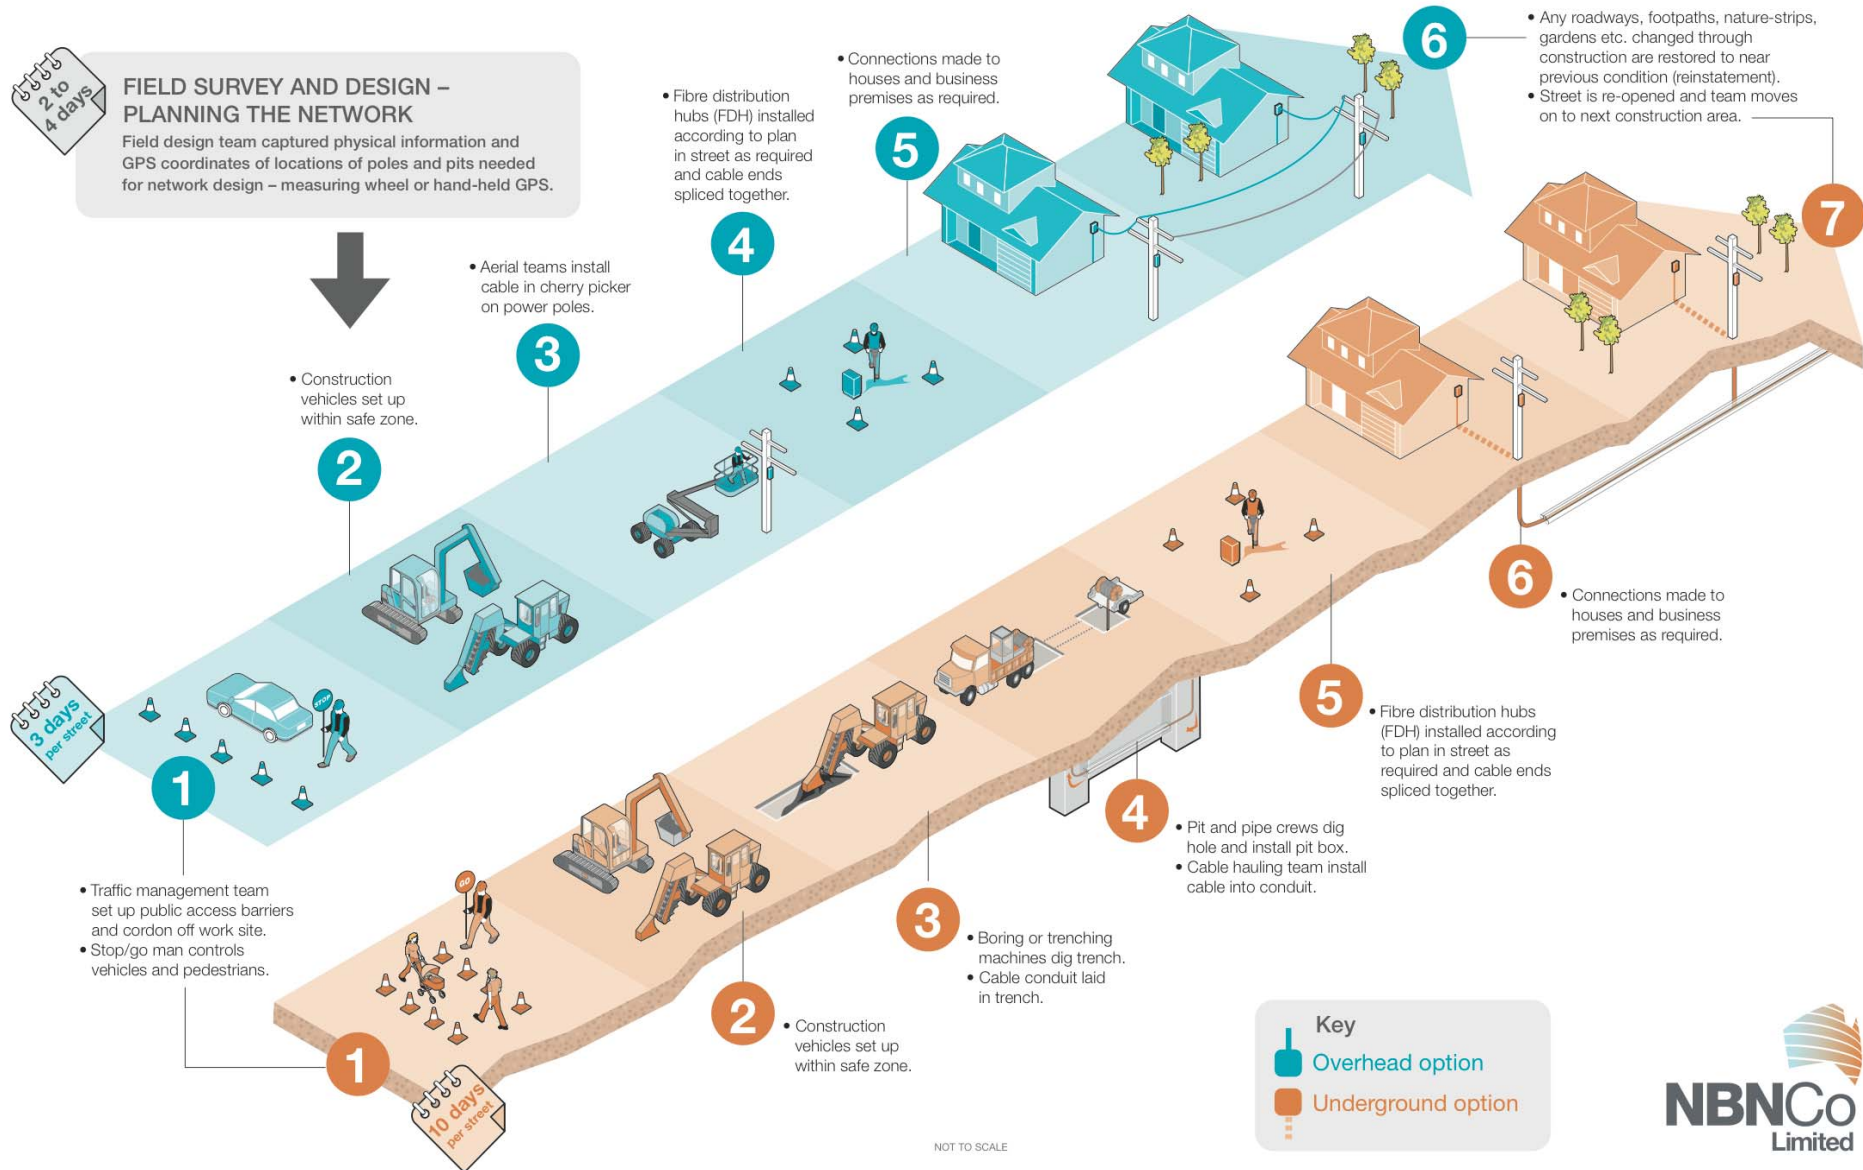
2 to 4 days

FIELD SURVEY AND DESIGN – PLANNING THE NETWORK

Field design team captured physical information and GPS coordinates of locations of poles and pits needed for network design – measuring wheel or hand-held GPS.

• Construction vehicles set up within safe zone.

2

• Aerial teams install cable in cherry picker on power poles.

3

• Fibre distribution hubs (FDH) installed according to plan in street as required and cable ends spliced together.

4

• Connections made to houses and business premises as required.

5

6

• Any roadways, footpaths, nature-strips, gardens etc. changed through construction are restored to near previous condition (reinstatement).
• Street is re-opened and team moves on to next construction area.

7

3 days per street

1

STOP

• Traffic management team set up public access barriers and cordon off work site.
• Stop/go man controls vehicles and pedestrians.

GO

1

10 days per street

2

• Construction vehicles set up within safe zone.

3

• Boring or trenching machines dig trench.
• Cable conduit laid in trench.

4

• Pit and pipe crews dig hole and install pit box.
• Cable hauling team install cable into conduit.

5

• Fibre distribution hubs (FDH) installed according to plan in street as required and cable ends spliced together.

6

• Connections made to houses and business premises as required.

Key
Overhead option
Underground option

NOT TO SCALE

NBNCo Limited